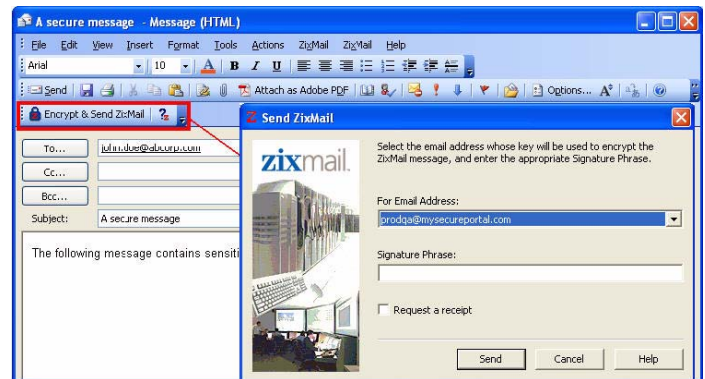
A secure message - Message (HTML)

File Edit View Insert Format Tools Actions ZixMail ZixMail Help

Arial 10 A B I U

Send Attach as Adobe PDF Options...

Encrypt & Send ZixMail

To... john.doe@abcorp.com

Cc...

Bcc...

Subject: A secure message

The following message contains sensiti

Send ZixMail

zixmail.

Select the email address whose key will be used to encrypt the ZixMail message, and enter the appropriate Signature Phrase.

For Email Address:

prodqa@mysecureportal.com

Signature Phrase:

Request a receipt

Send Cancel Help